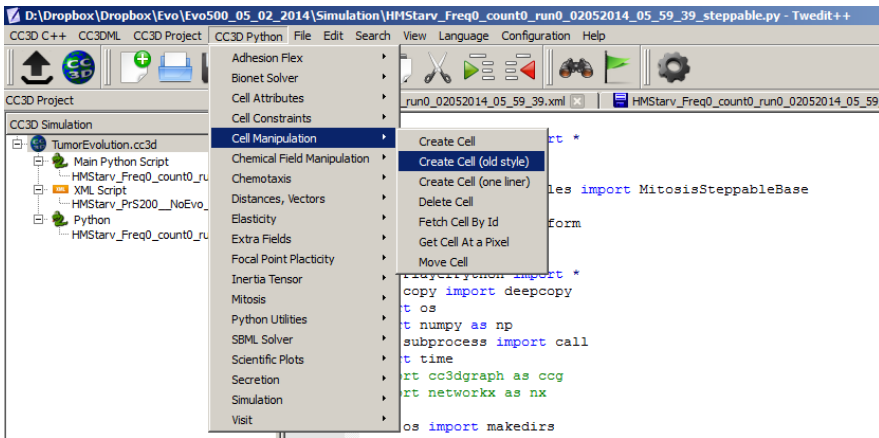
D:\Dropbox\Dropbox\Evo\Evo500_05_02_2014\Simulation\HMStarv_Freq0_count0_run0_02052014_05_59_39_steppable.py - Twedit++

CC3D C++ CC3DML CC3D Project CC3D Python File Edit Search View Language Configuration Help

CC3D Project

run0_02052014_05_59_39.xml HMStarv_Freq0_count0_run0_02052014_05_59

CC3D Simulation

TumorEvolution.cc3d
Main Python Script
HMStarv_Freq0_count0_ru
XML Script
HMStarv_PrS200__NoEvo_
Python
HMStarv_Freq0_count0_ru

Adhesion Flex
Bionet Solver
Cell Attributes
Cell Constraints
Cell Manipulation
Chemical Field Manipulation
Chemotaxis
Distances, Vectors
Elasticity
Extra Fields
Focal Point Placticity
Inertia Tensor
Mitosis
Python Utilities
SBML Solver
Scientific Plots
Secretion
Simulation
Visit

Create Cell
Create Cell (old style)
Create Cell (one liner)
Delete Cell
Fetch Cell By Id
Get Cell At a Pixel
Move Cell

rt *
les import MitosisSteppableBase
form
import *
copy import deepcopy
t os
t numpy as np
subprocess import call
t time
rt cc3dgraph as ccg
rt networkx as nx
os import makedirs